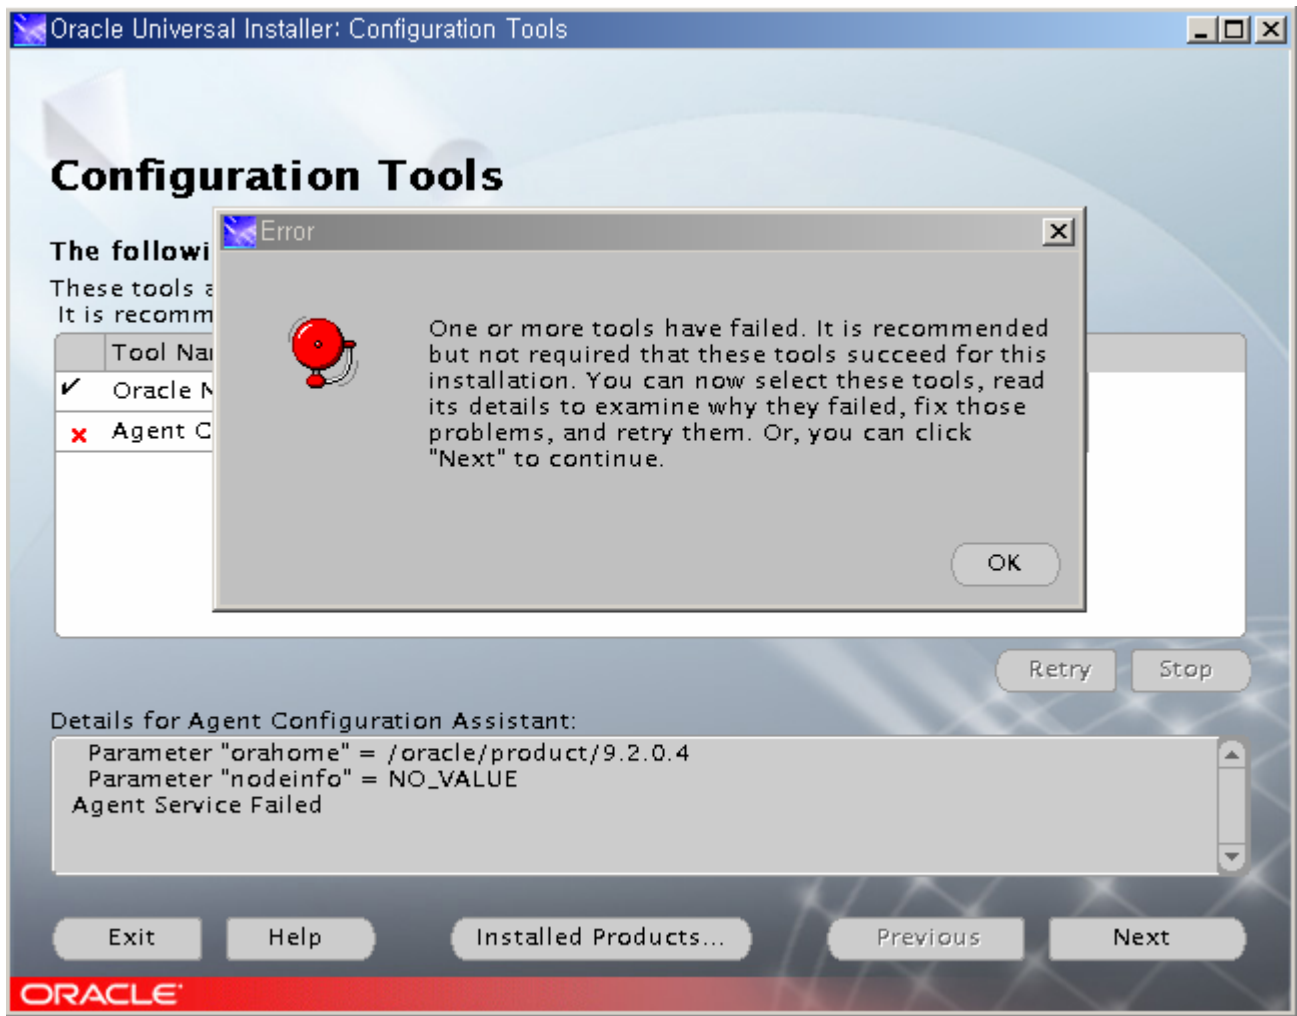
Oracle Universal Installer: Configuration Tools

Configuration Tools

The followi

These tools a
It is recomm

| | Tool Na |
|---|---|
| ✔ | Oracle N |
| × | Agent C |

Error

One or more tools have failed. It is recommended but not required that these tools succeed for this installation. You can now select these tools, read its details to examine why they failed, fix those problems, and retry them. Or, you can click "Next" to continue.

OK

Retry Stop

Details for Agent Configuration Assistant:

Parameter "orahome" = /oracle/product/9.2.0.4
Parameter "nodeinfo" = NO_VALUE
Agent Service Failed

Exit Help Installed Products... Previous Next

ORACLE